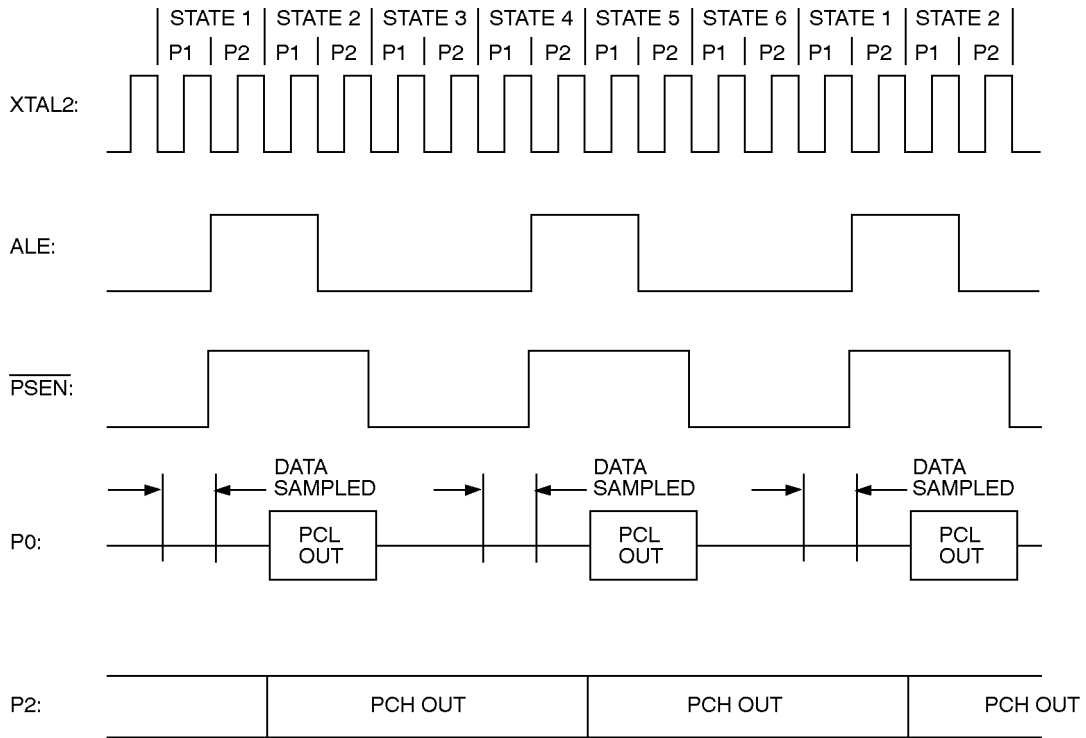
| STATE 1 | STATE 2 | STATE 3 | STATE 4 | STATE 5 | STATE 6 | STATE 1 | STATE 2 |
| P1 | P2 | P1 | P2 | P1 | P2 | P1 | P2 | P1 | P2 | P1 | P2 | P1 | P2 | P1 | P2 |

XTAL2:

ALE:

$\overline{PSEN}$:

DATA SAMPLED
DATA SAMPLED
DATA SAMPLED

P0:
PCL OUT
PCL OUT
PCL OUT

P2:
PCH OUT
PCH OUT
PCH OUT